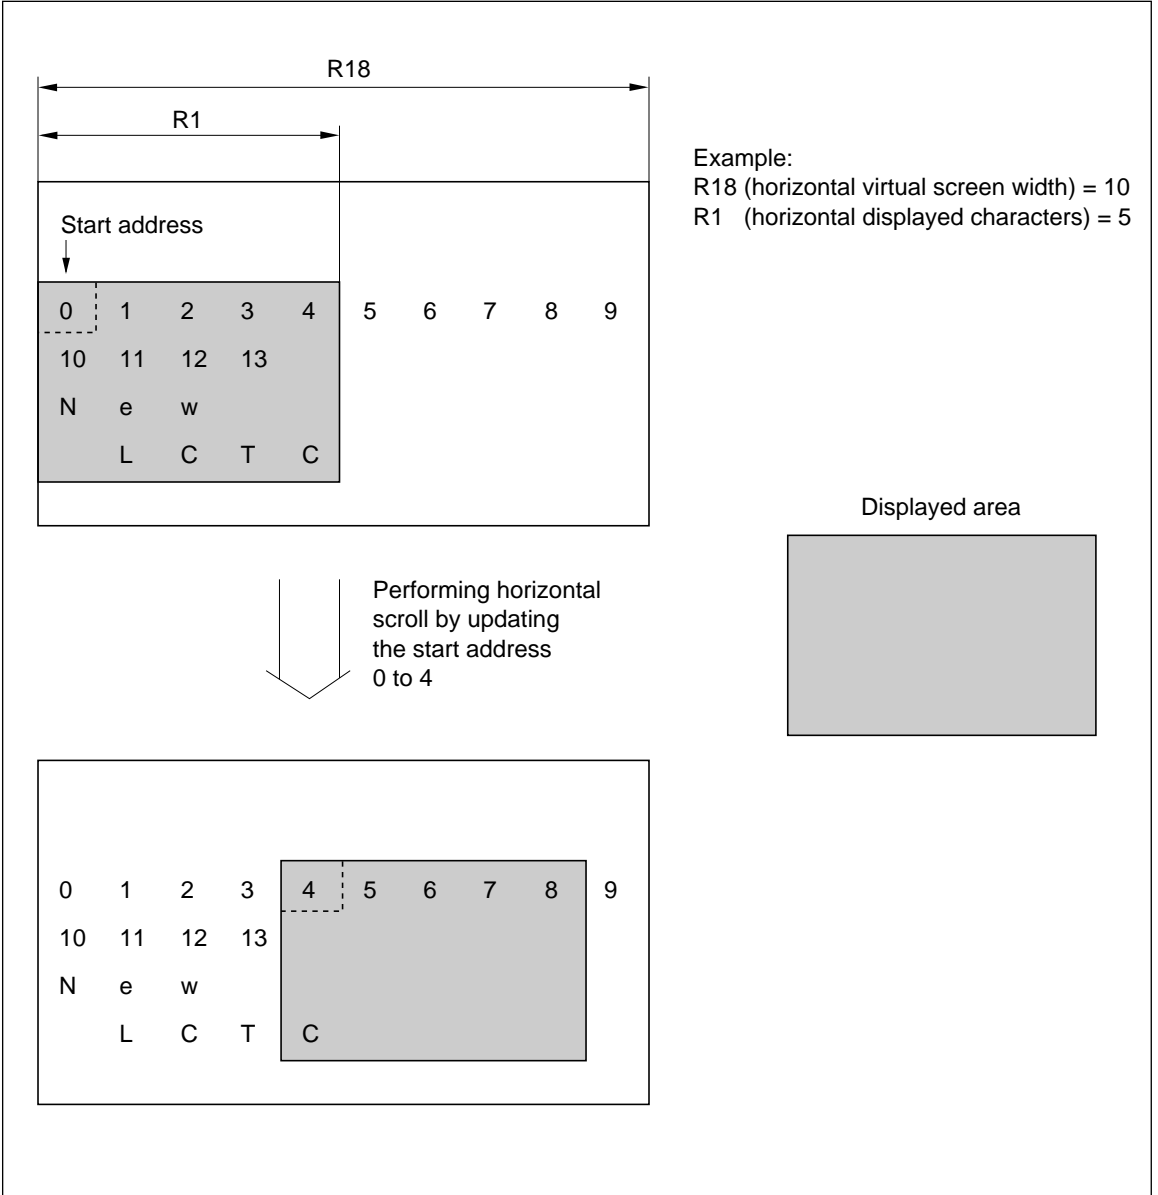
R18

R1

Example:
R18 (horizontal virtual screen width) = 10
R1 (horizontal displayed characters) = 5

Start address

0 1 2 3 4 5 6 7 8 9
10 11 12 13
N e w
L C T C

Displayed area

Performing horizontal scroll by updating the start address 0 to 4

0 1 2 3 4 5 6 7 8 9
10 11 12 13
N e w
L C T C